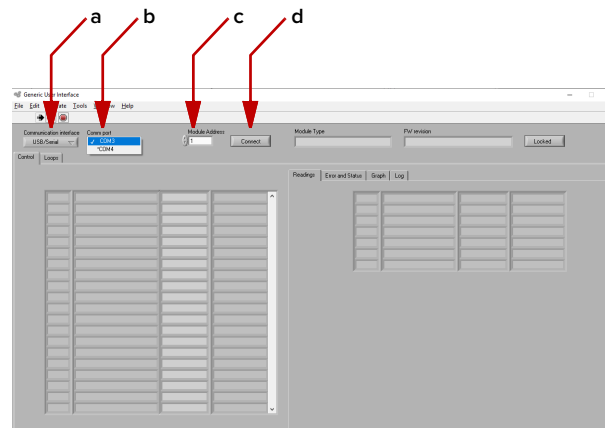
a b c d

Generic User Interface

File Edit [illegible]ate Tools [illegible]w Help

Communication interface
USB/Serial

Comm port
✓ COM3
COM4

Module Address
1

Connect

Module Type

FW revision

Locked

Control Loops

Readings Error and Status Graph Log